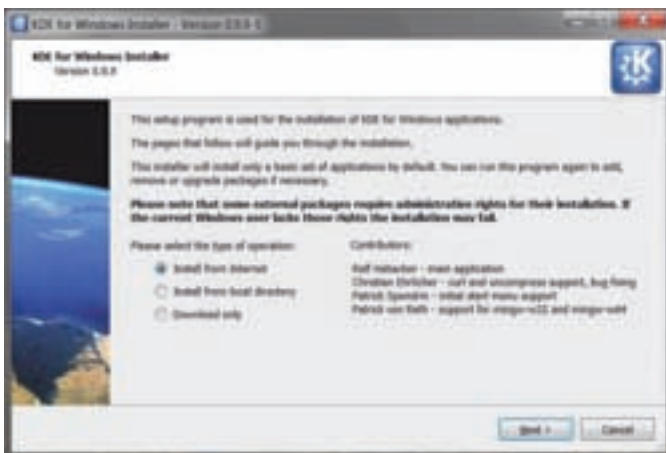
KDE for Windows Installer - Version 0.9.8-1

KDE for Windows Installer
Version 0.9.8

This setup program is used for the installation of KDE for Windows applications.

The pages that follow will guide you through the installation.

This installer will install only a basic set of applications by default. You can run this program again to add, remove or upgrade packages if necessary.

Please note that some external packages require administration rights for their installation. If the current Windows user lacks these rights the installation may fail.

Please select the type of operation:

Install from Internet

Install from local directory

Download only

Contributors:

Ralf Habacker - main application
Christian Ehrlicher - curl and uncompress support, bug fixing
Patrick Spendrin - initial start menu support
Patrick von Reth - support for mingw-w32 and mingw-w64

Next >

Cancel